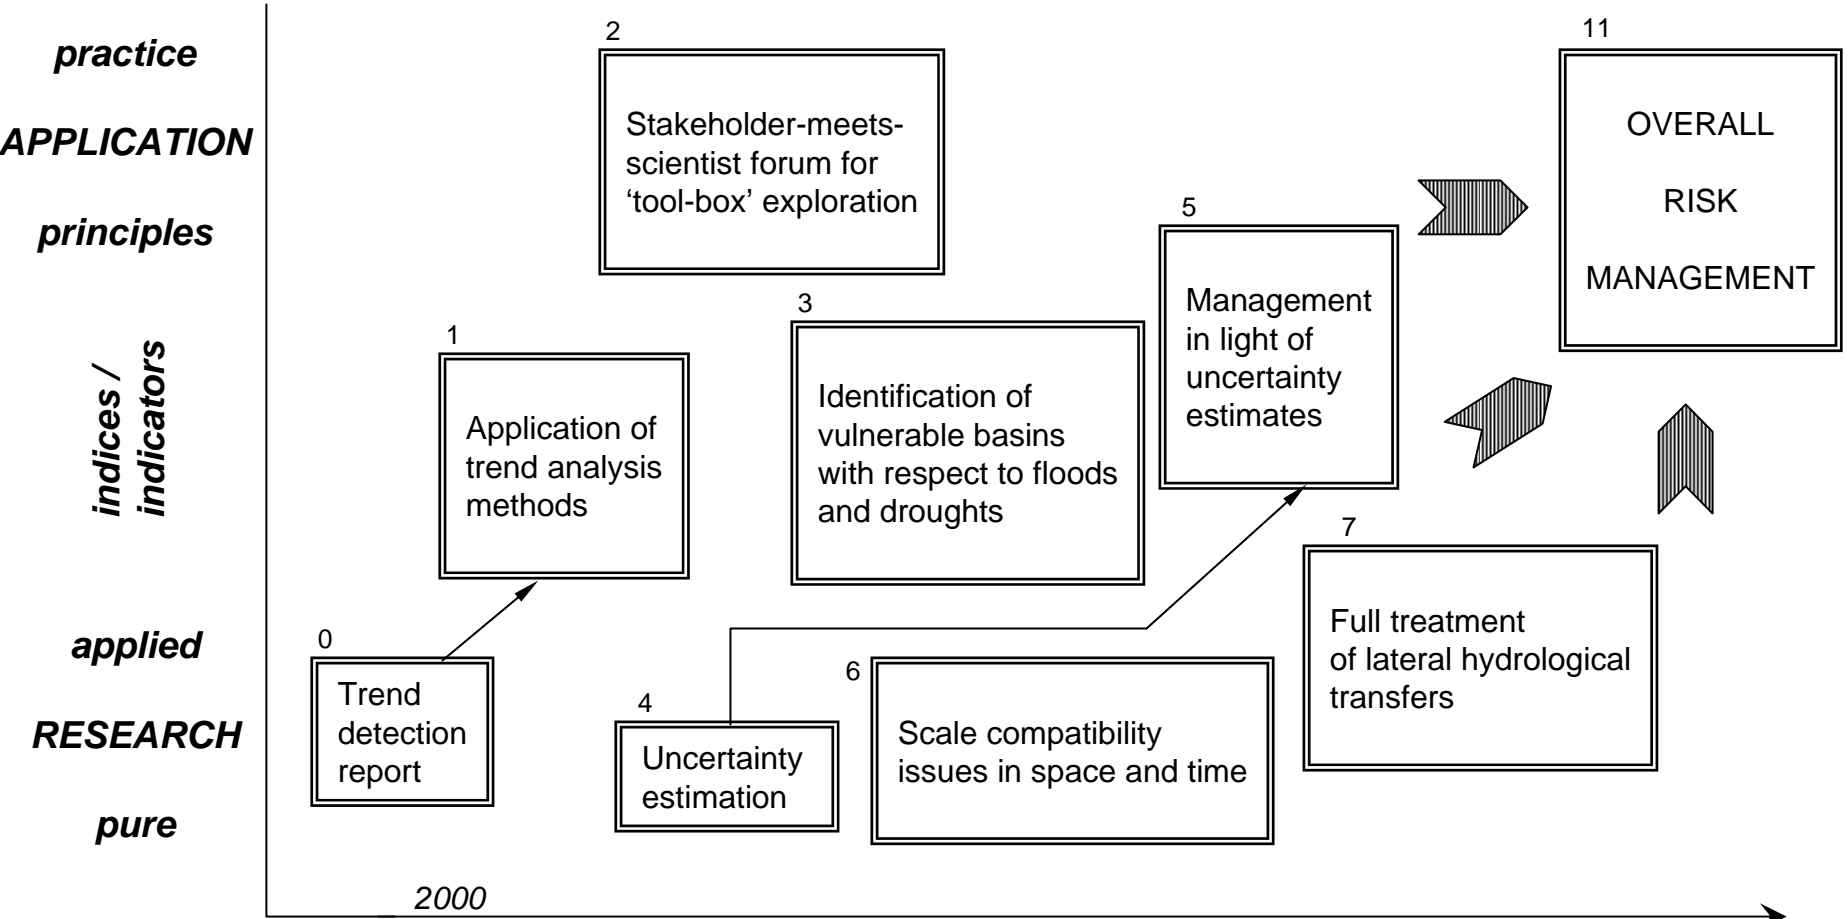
practice

APPLICATION

principles

indices / indicators

applied

RESEARCH

pure

2
Stakeholder-meets-scientist forum for 'tool-box' exploration

11
OVERALL
RISK
MANAGEMENT

5
Management in light of uncertainty estimates

1
Application of trend analysis methods

3
Identification of vulnerable basins with respect to floods and droughts

7
Full treatment of lateral hydrological transfers

0
Trend detection report

4
Uncertainty estimation

6
Scale compatibility issues in space and time

2000